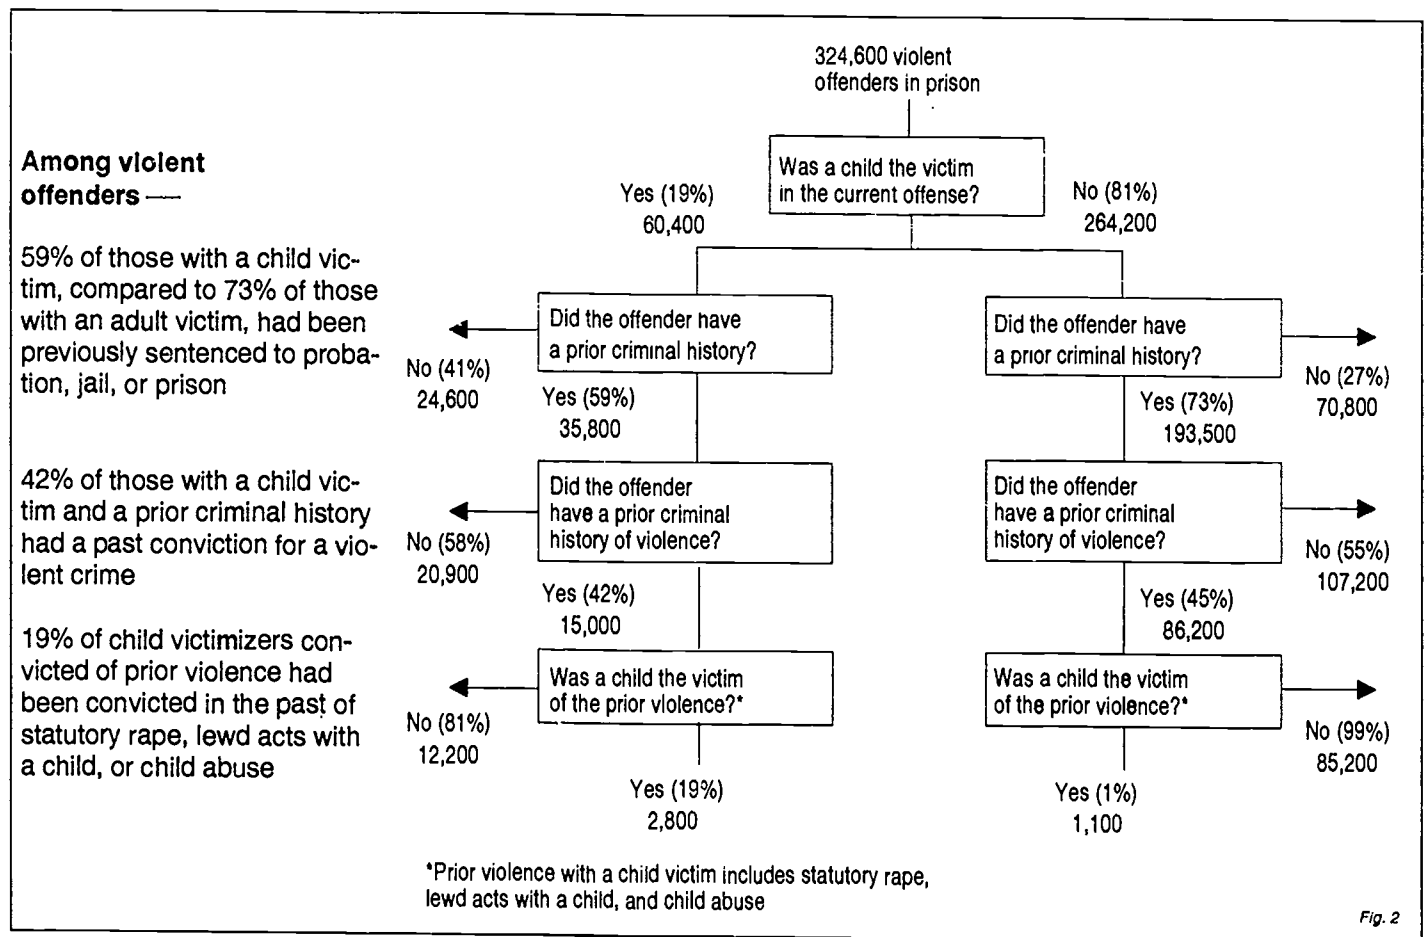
Among violent offenders —

59% of those with a child victim, compared to 73% of those with an adult victim, had been previously sentenced to probation, jail, or prison

42% of those with a child victim and a prior criminal history had a past conviction for a violent crime

19% of child victimizers convicted of prior violence had been convicted in the past of statutory rape, lewd acts with a child, or child abuse

324,600 violent offenders in prison

Was a child the victim in the current offense?

Yes (19%) 60,400

No (81%) 264,200

Did the offender have a prior criminal history?

No (41%) 24,600

Yes (59%) 35,800

Did the offender have a prior criminal history?

No (27%) 70,800

Yes (73%) 193,500

Did the offender have a prior criminal history of violence?

No (58%) 20,900

Yes (42%) 15,000

Did the offender have a prior criminal history of violence?

No (55%) 107,200

Yes (45%) 86,200

Was a child the victim of the prior violence?*

No (81%) 12,200

Yes (19%) 2,800

Was a child the victim of the prior violence?*

No (99%) 85,200

Yes (1%) 1,100

*Prior violence with a child victim includes statutory rape, lewd acts with a child, and child abuse

Fig. 2